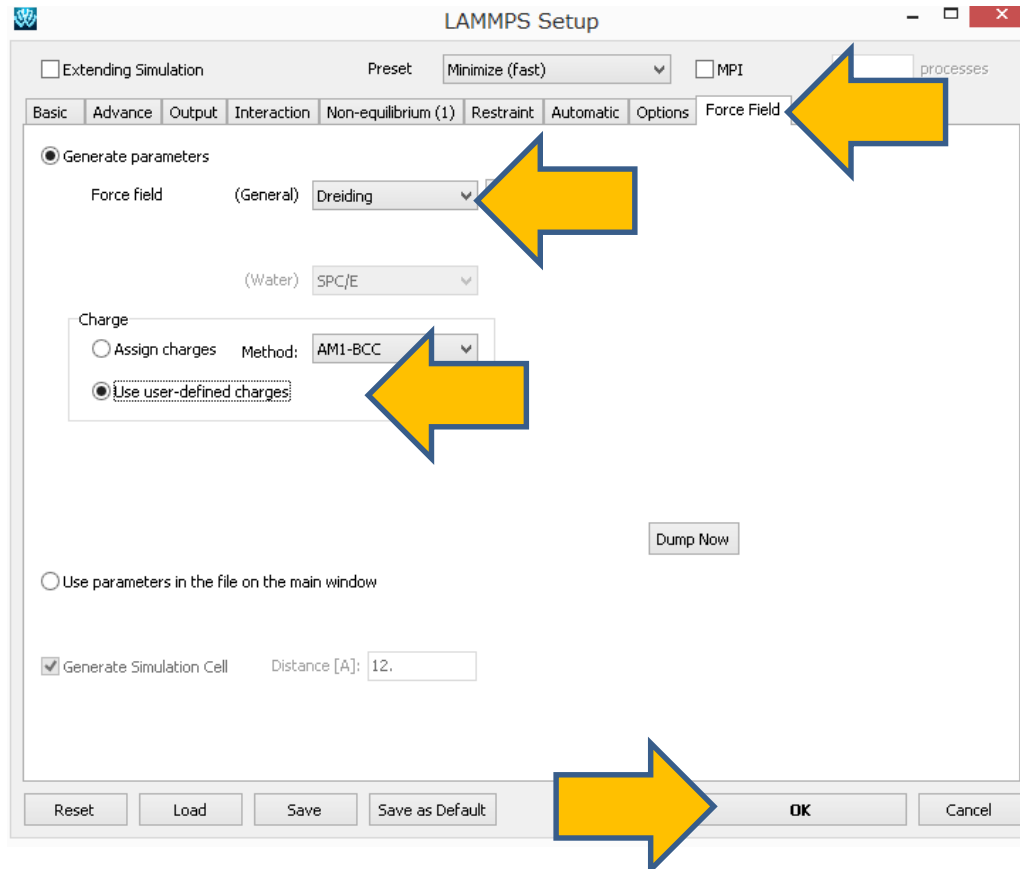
LAMMPS Setup

Extending Simulation

Preset Minimize (fast)

MPI

processes

Basic Advance Output Interaction Non-equilibrium (1) Restraint Automatic Options Force Field

Generate parameters

Force field (General) Dreiding

(Water) SPC/E

Charge

Assign charges Method: AM1-BCC

Use user-defined charges

Dump Now

Use parameters in the file on the main window

Generate Simulation Cell Distance [A]: 12.

Reset Load Save Save as Default OK Cancel